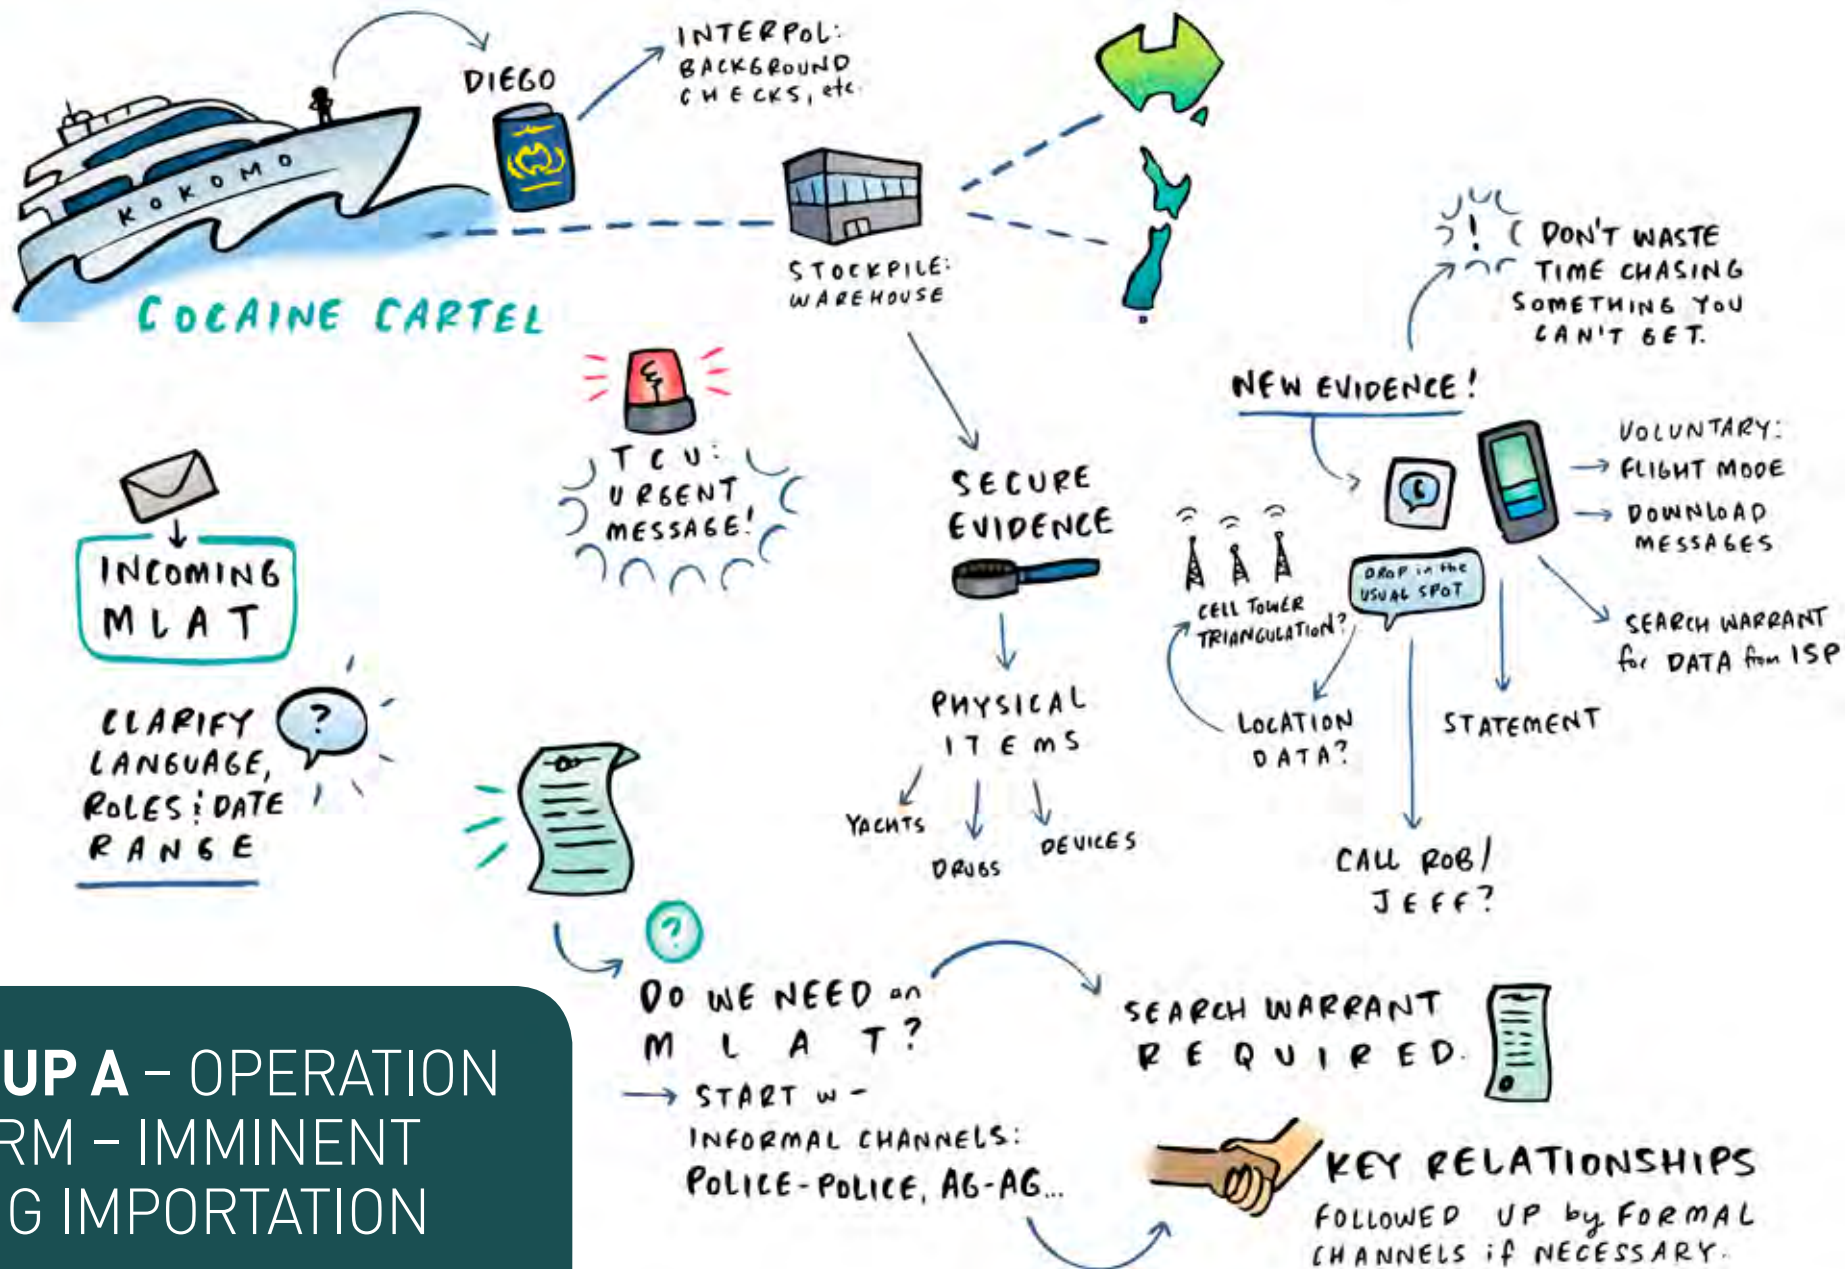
KOKOMO

DIEGO

INTERPOL: BACKGROUND CHECKS, etc.

COCAINE CARTEL

STOCKPILE: WAREHOUSE

DON'T WASTE TIME CHASING SOMETHING YOU CAN'T GET.

NEW EVIDENCE!

TCU: URGENT MESSAGE!

SECURE EVIDENCE

VOLUNTARY:
→ FLIGHT MODE
→ DOWNLOAD MESSAGES

SEARCH WARRANT for DATA from ISP

DROP in the USUAL SPOT

CELL TOWER TRIANGULATION?

INCOMING MLAT

CLARIFY LANGUAGE, ROLES & DATE RANGE

PHYSICAL ITEMS

YACHTS

DRUGS

DEVICES

LOCATION DATA?

STATEMENT

CALL ROB / JEFF?

DO WE NEED an MLAT?

→ START w- INFORMAL CHANNELS: POLICE-POLICE, AG-AG...

SEARCH WARRANT REQUIRED.

KEY RELATIONSHIPS FOLLOWED UP by FORMAL CHANNELS if NECESSARY.

UP A – OPERATION
RM – IMMINENT
G IMPORTATION